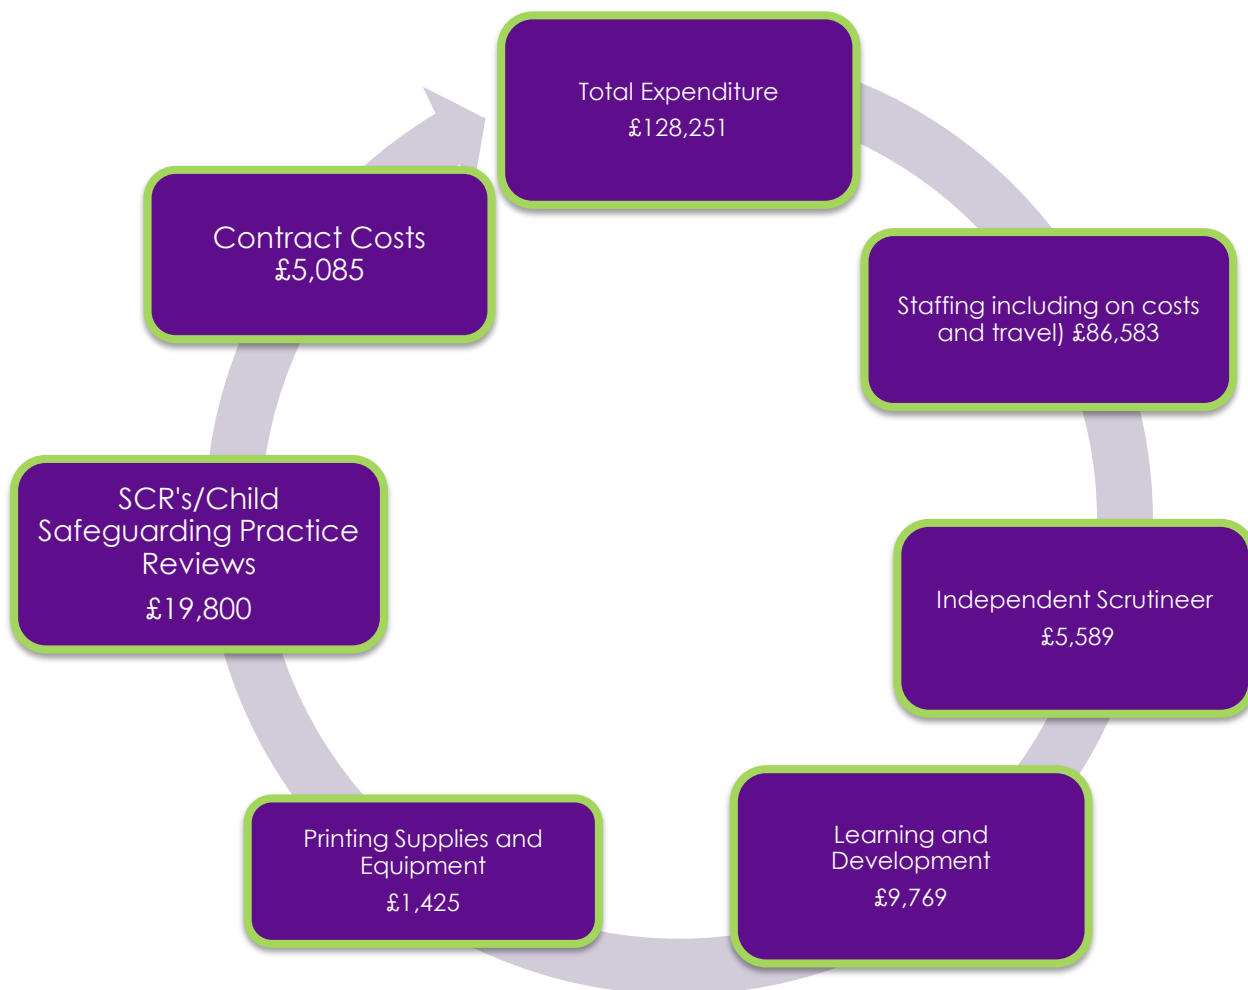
Total Expenditure
£128,251

Staffing including on costs and travel) £86,583

Independent Scrutineer
£5,589

Learning and Development
£9,769

Printing Supplies and Equipment
£1,425

SCR's/Child Safeguarding Practice Reviews
£19,800

Contract Costs
£5,085